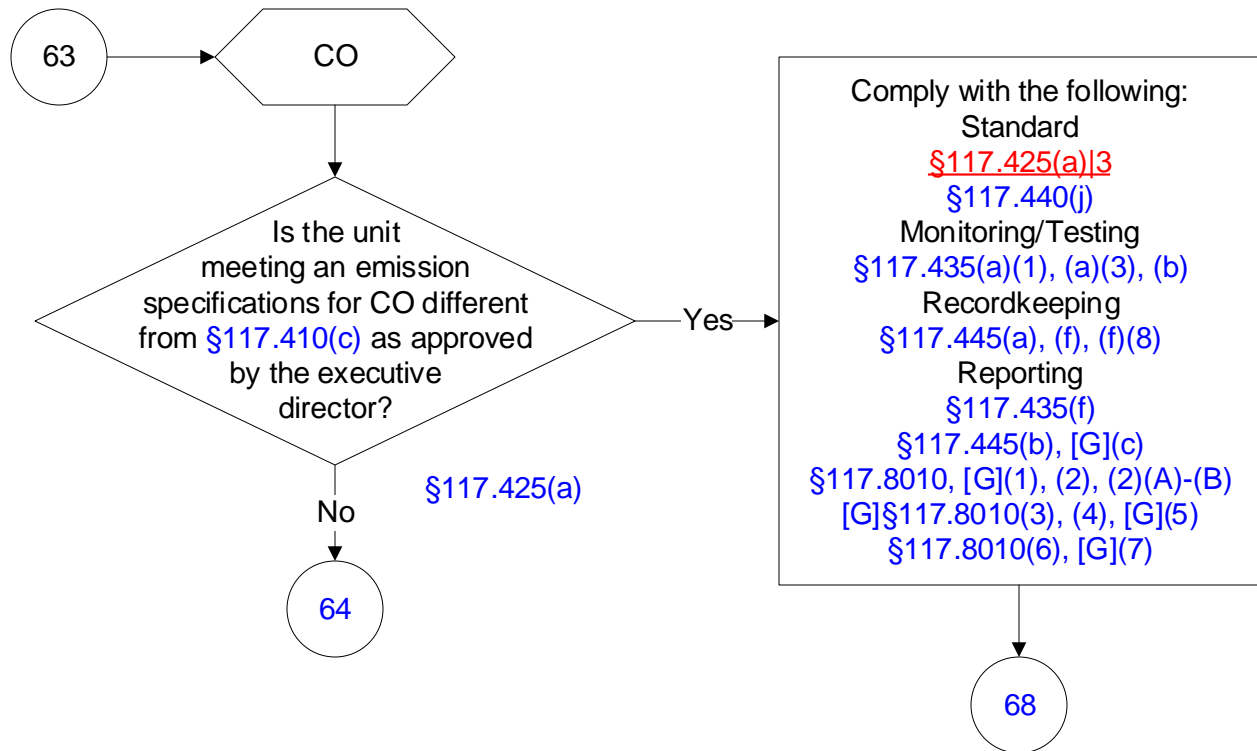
63

CO

Is the unit meeting an emission specifications for CO different from §117.410(c) as approved by the executive director?

Yes

No

§117.425(a)

64

Comply with the following:
Standard
§117.425(a)|3
§117.440(j)
Monitoring/Testing
§117.435(a)(1), (a)(3), (b)
Recordkeeping
§117.445(a), (f), (f)(8)
Reporting
§117.435(f)
§117.445(b), [G](c)
§117.8010, [G](1), (2), (2)(A)-(B)
[G]§117.8010(3), (4), [G](5)
§117.8010(6), [G](7)

68